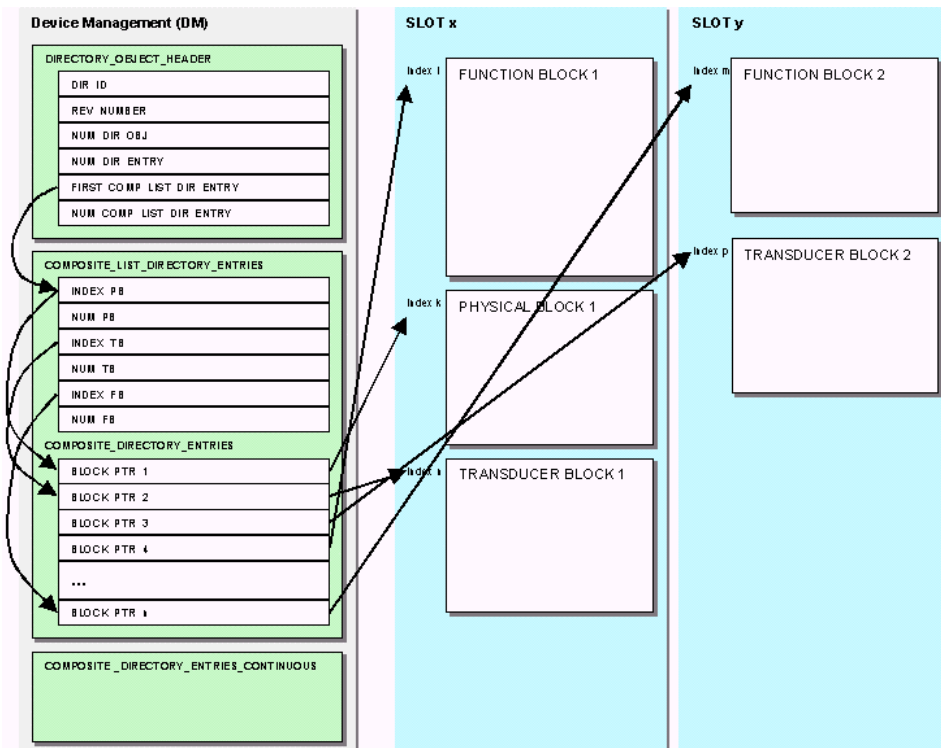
Device Management (DM)

DIRECTORY_OBJECT_HEADER

DIR ID

REV NUMBER

NUM DIR OBJ

NUM DIR ENTRY

FIRST COMP LIST DIR ENTRY

NUM COMP LIST DIR ENTRY

COMPOSITE_LIST_DIRECTORY_ENTRIES

INDEX PB

NUM PB

INDEX TB

NUM TB

INDEX FB

NUM FB

COMPOSITE_DIRECTORY_ENTRIES

BLOCK PTR 1

BLOCK PTR 2

BLOCK PTR 3

BLOCK PTR 4

...

BLOCK PTR n

COMPOSITE _DIRECTORY_ENTRIES_CONTINUOUS

SLOT x

Index l

FUNCTION BLOCK 1

Index k

PHYSICAL BLOCK 1

Index n

TRANSDUCER BLOCK 1

SLOT y

Index m

FUNCTION BLOCK 2

Index p

TRANSDUCER BLOCK 2